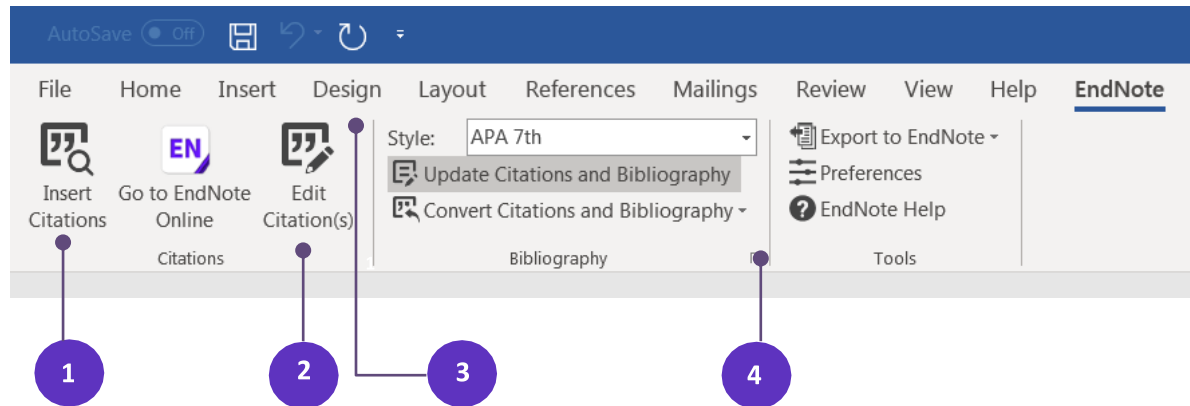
AutoSave Off

File Home Insert Design Layout References Mailings Review View Help EndNote

Insert Citations
EN
Go to EndNote Online
Edit Citation(s)
Citations

Style: APA 7th
Update Citations and Bibliography
Convert Citations and Bibliography
Bibliography

Export to EndNote
Preferences
EndNote Help
Tools

1
2
3
4